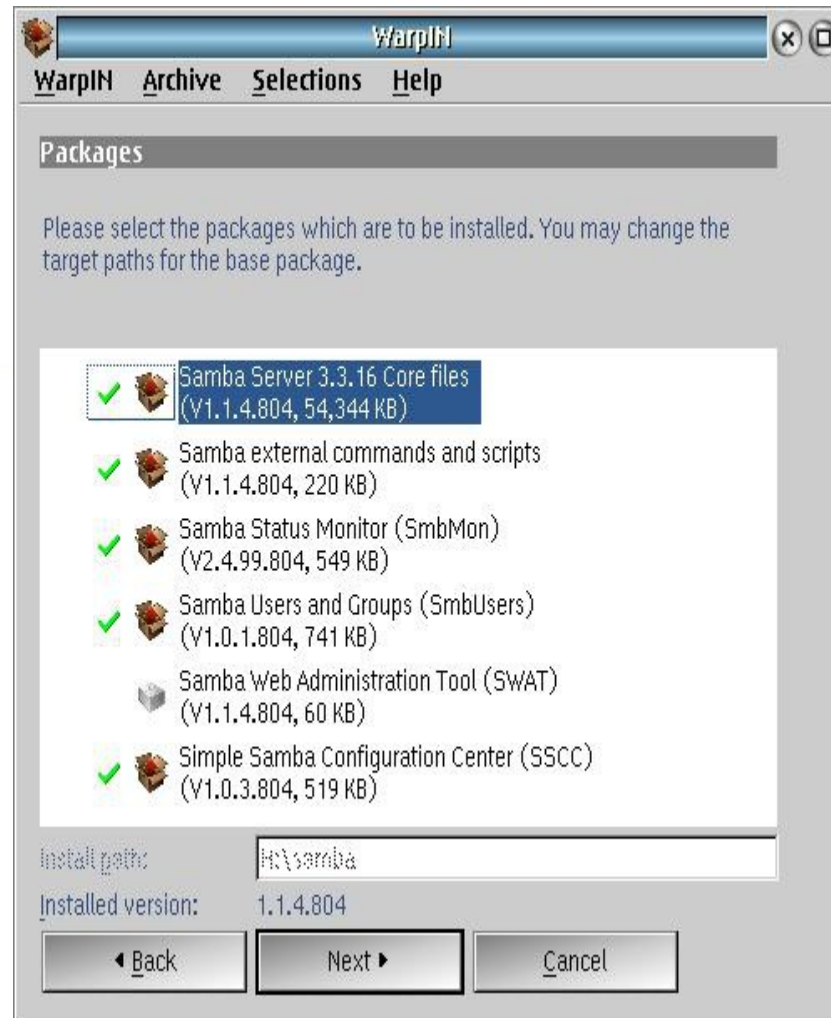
WarpIN

WarpIN Archive Selections Help

Packages

Please select the packages which are to be installed. You may change the target paths for the base package.

Samba Server 3.3.16 Core files
(V1.1.4.804, 54,344 KB)

Samba external commands and scripts
(V1.1.4.804, 220 KB)

Samba Status Monitor (SmbMon)
(V2.4.99.804, 549 KB)

Samba Users and Groups (SmbUsers)
(V1.0.1.804, 741 KB)

Samba Web Administration Tool (SWAT)
(V1.1.4.804, 60 KB)

Simple Samba Configuration Center (SSCC)
(V1.0.3.804, 519 KB)

Install path: H:\samba

Installed version: 1.1.4.804

◂ Back Next ▸ Cancel